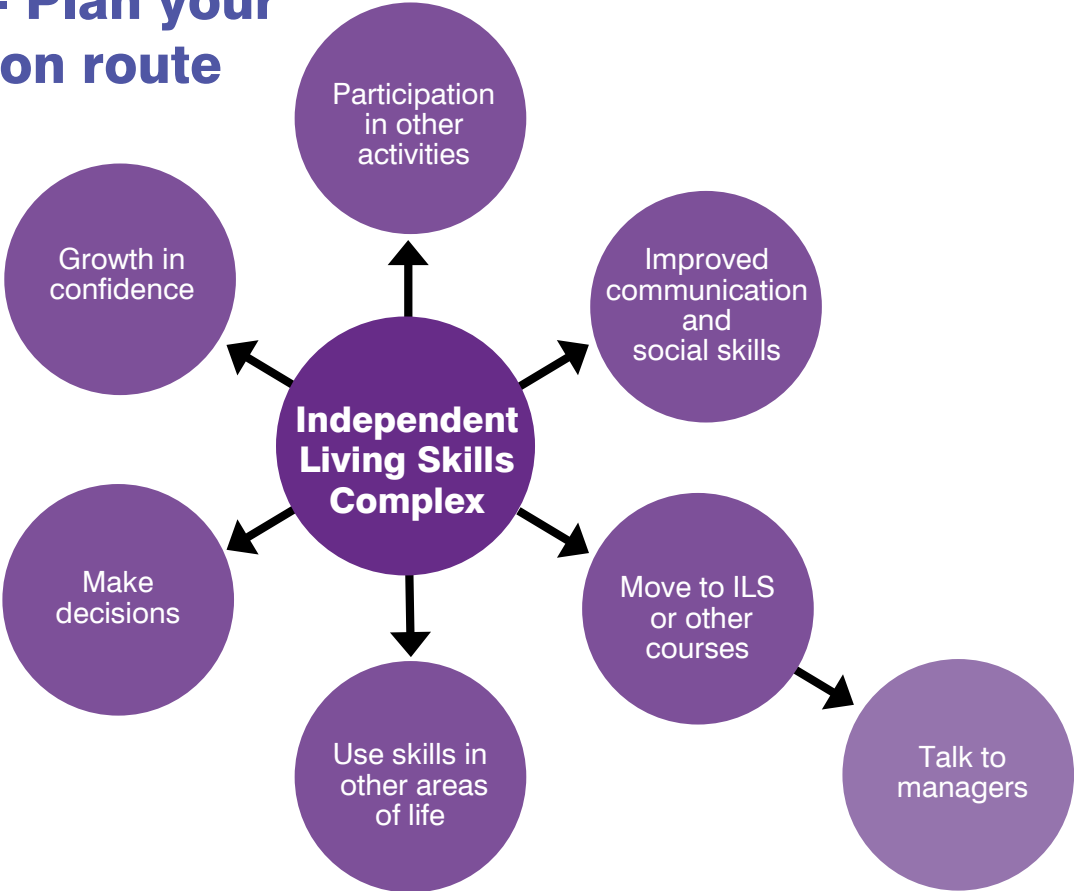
- Plan your
on route

Participation in other activities

Growth in confidence

Improved communication and social skills

Independent Living Skills Complex

Make decisions

Move to ILS or other courses

Use skills in other areas of life

Talk to managers